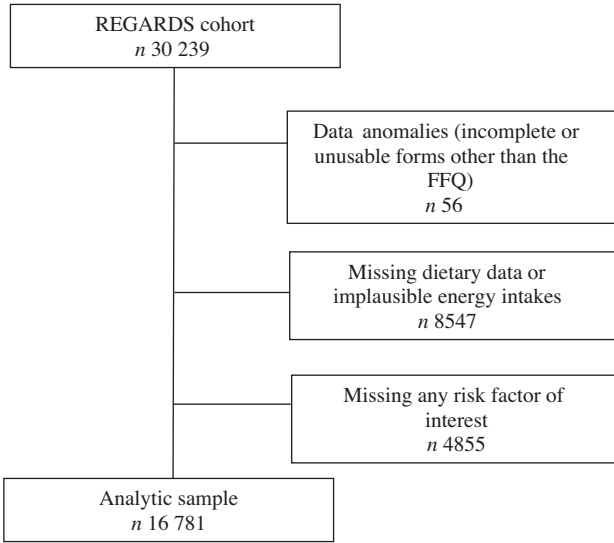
REGARDS cohort
*n* 30 239

Data anomalies (incomplete or unusable forms other than the FFQ)
*n* 56

Missing dietary data or implausible energy intakes
*n* 8547

Missing any risk factor of interest
*n* 4855

Analytic sample
*n* 16 781